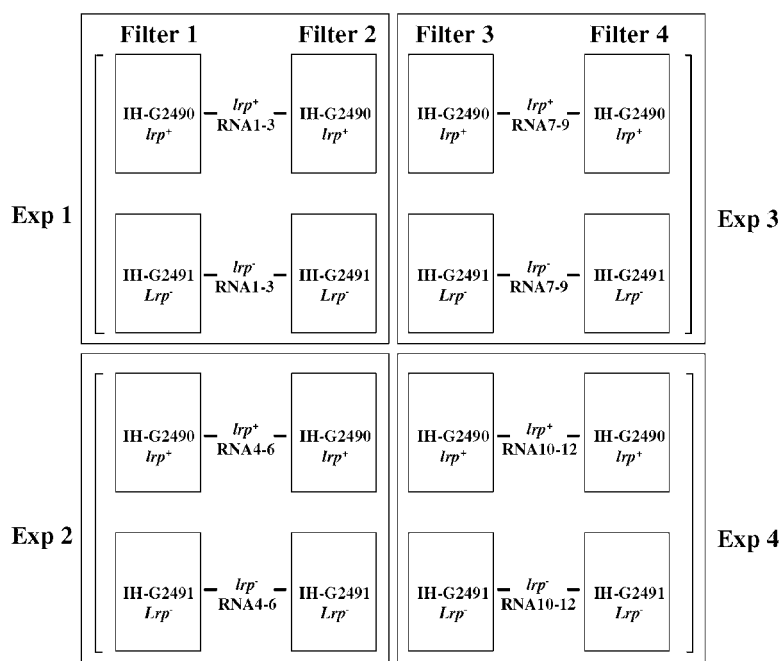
Filter 1

Filter 2

Filter 3

Filter 4

Exp 1

IH-G2490 $lrp^{+}$

$lrp^{+}$ RNA1-3

IH-G2490 $lrp^{+}$

IH-G2491 $Lrp^{-}$

$lrp^{-}$ RNA1-3

IH-G2491 $Lrp^{-}$

IH-G2490 $lrp^{+}$

$lrp^{+}$ RNA7-9

IH-G2490 $lrp^{+}$

IH-G2491 $Lrp^{-}$

$lrp^{-}$ RNA7-9

IH-G2491 $Lrp^{-}$

Exp 3

Exp 2

IH-G2490 $lrp^{+}$

$lrp^{+}$ RNA4-6

IH-G2490 $lrp^{+}$

IH-G2491 $Lrp^{-}$

$lrp^{-}$ RNA4-6

IH-G2491 $Lrp^{-}$

IH-G2490 $lrp^{+}$

$lrp^{+}$ RNA10-12

IH-G2490 $lrp^{+}$

IH-G2491 $Lrp^{-}$

$lrp^{-}$ RNA10-12

IH-G2491 $Lrp^{-}$

Exp 4